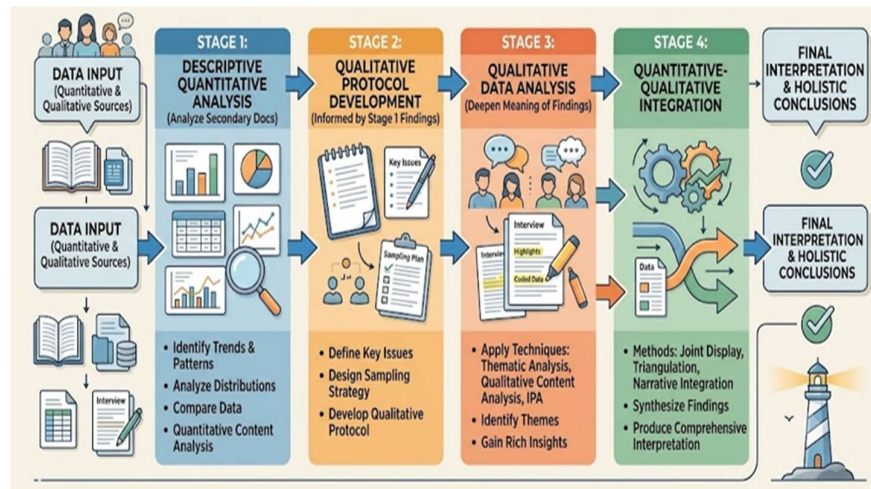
DATA INPUT (Quantitative & Qualitative Sources)

DATA INPUT (Quantitative & Qualitative Sources)

Interview

STAGE 1:
DESCRIPTIVE QUANTITATIVE ANALYSIS
(Analyze Secondary Docs)

- Identify Trends & Patterns
- Analyze Distributions
- Compare Data
- Quantitative Content Analysis

STAGE 2:
QUALITATIVE PROTOCOL DEVELOPMENT
(Informed by Stage 1 Findings)

Key Issues

Sampling Plan

- Define Key Issues
- Design Sampling Strategy
- Develop Qualitative Protocol

STAGE 3:
QUALITATIVE DATA ANALYSIS
(Deepen Meaning of Findings)

Interview
Interview
Highlights
Coded Data

- Apply Techniques: Thematic Analysis, Qualitative Content Analysis, IPA
- Identify Themes
- Gain Rich Insights

STAGE 4:
QUANTITATIVE-QUALITATIVE INTEGRATION

Data

- Methods: Joint Display, Triangulation, Narrative Integration
- Synthesize Findings
- Produce Comprehensive Interpretation

FINAL INTERPRETATION & HOLISTIC CONCLUSIONS

FINAL INTERPRETATION & HOLISTIC CONCLUSIONS